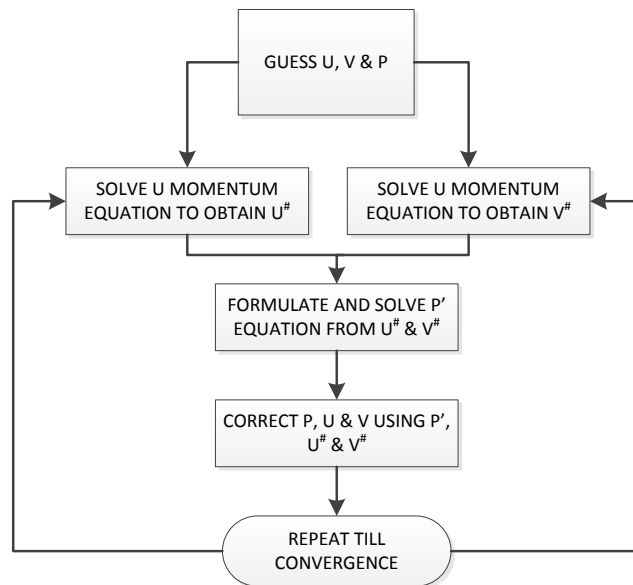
GUESS U, V & P

SOLVE U MOMENTUM EQUATION TO OBTAIN $U^\#$

SOLVE U MOMENTUM EQUATION TO OBTAIN $V^\#$

FORMULATE AND SOLVE P' EQUATION FROM $U^\#$ & $V^\#$

CORRECT P, U & V USING P', $U^\#$ & $V^\#$

REPEAT TILL CONVERGENCE